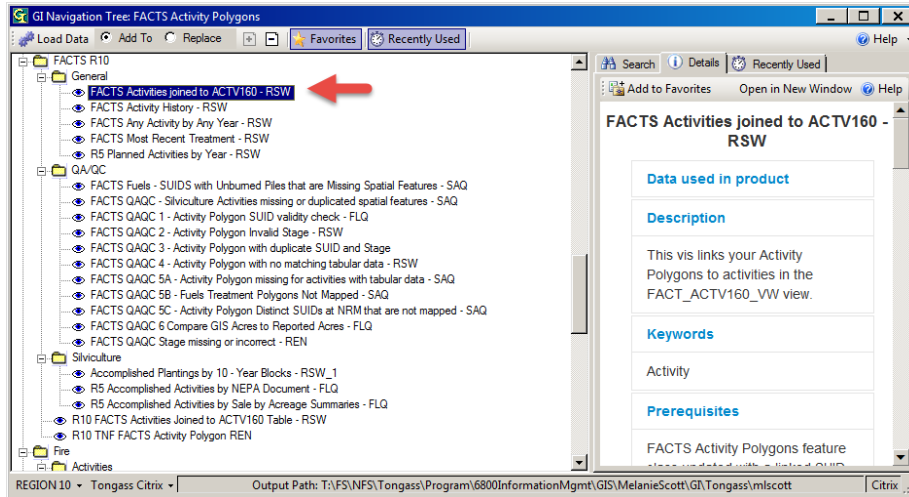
GI Navigation Tree: FACTS Activity Polygons

Load Data  Add To  Replace  Favorites  Recently Used  Help

FACTS R10
General
FACTS Activities joined to ACTV160 - RSW
FACTS Activity History - RSW
FACTS Any Activity by Any Year - RSW
FACTS Most Recent Treatment - RSW
R5 Planned Activities by Year - RSW
QA/QC
FACTS Fuels - SUIDS with Unburned Piles that are Missing Spatial Features - SAQ
FACTS QAQC - Silviculture Activities missing or duplicated spatial features - SAQ
FACTS QAQC 1 - Activity Polygon SUID validity check - FLQ
FACTS QAQC 2 - Activity Polygon Invalid Stage - RSW
FACTS QAQC 3 - Activity Polygon with duplicate SUID and Stage
FACTS QAQC 4 - Activity Polygon with no matching tabular data - RSW
FACTS QAQC 5A - Activity Polygon missing for activities with tabular data - SAQ
FACTS QAQC 5B - Fuels Treatment Polygons Not Mapped - SAQ
FACTS QAQC 5C - Activity Polygon Distinct SUIDs at NRM that are not mapped - SAQ
FACTS QAQC 6 Compare GIS Acres to Reported Acres - FLQ
FACTS QAQC Stage missing or incorrect - REN
Silviculture
Accomplished Plantings by 10 - Year Blocks - RSW_1
R5 Accomplished Activities by NEPA Document - FLQ
R5 Accomplished Activities by Sale by Acreage Summaries - FLQ
R10 FACTS Activities Joined to ACTV160 Table - RSW
R10 TNF FACTS Activity Polygon REN
Fire
Activities

Search  Details  Recently Used
Add to Favorites  Open in New Window  Help

FACTS Activities joined to ACTV160 - RSW

Data used in product

Description

This vis links your Activity Polygons to activities in the FACT_ACTV160_VW view.

Keywords

Activity

Prerequisites

FACTS Activity Polygons feature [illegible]

REGION 10  Tongass Citrix  Output Path: T:\FS\NFS\Tongass\Program\6800InformationMgmt\GIS\MelanieScott\GI\Tongass\mlscott  Citrix